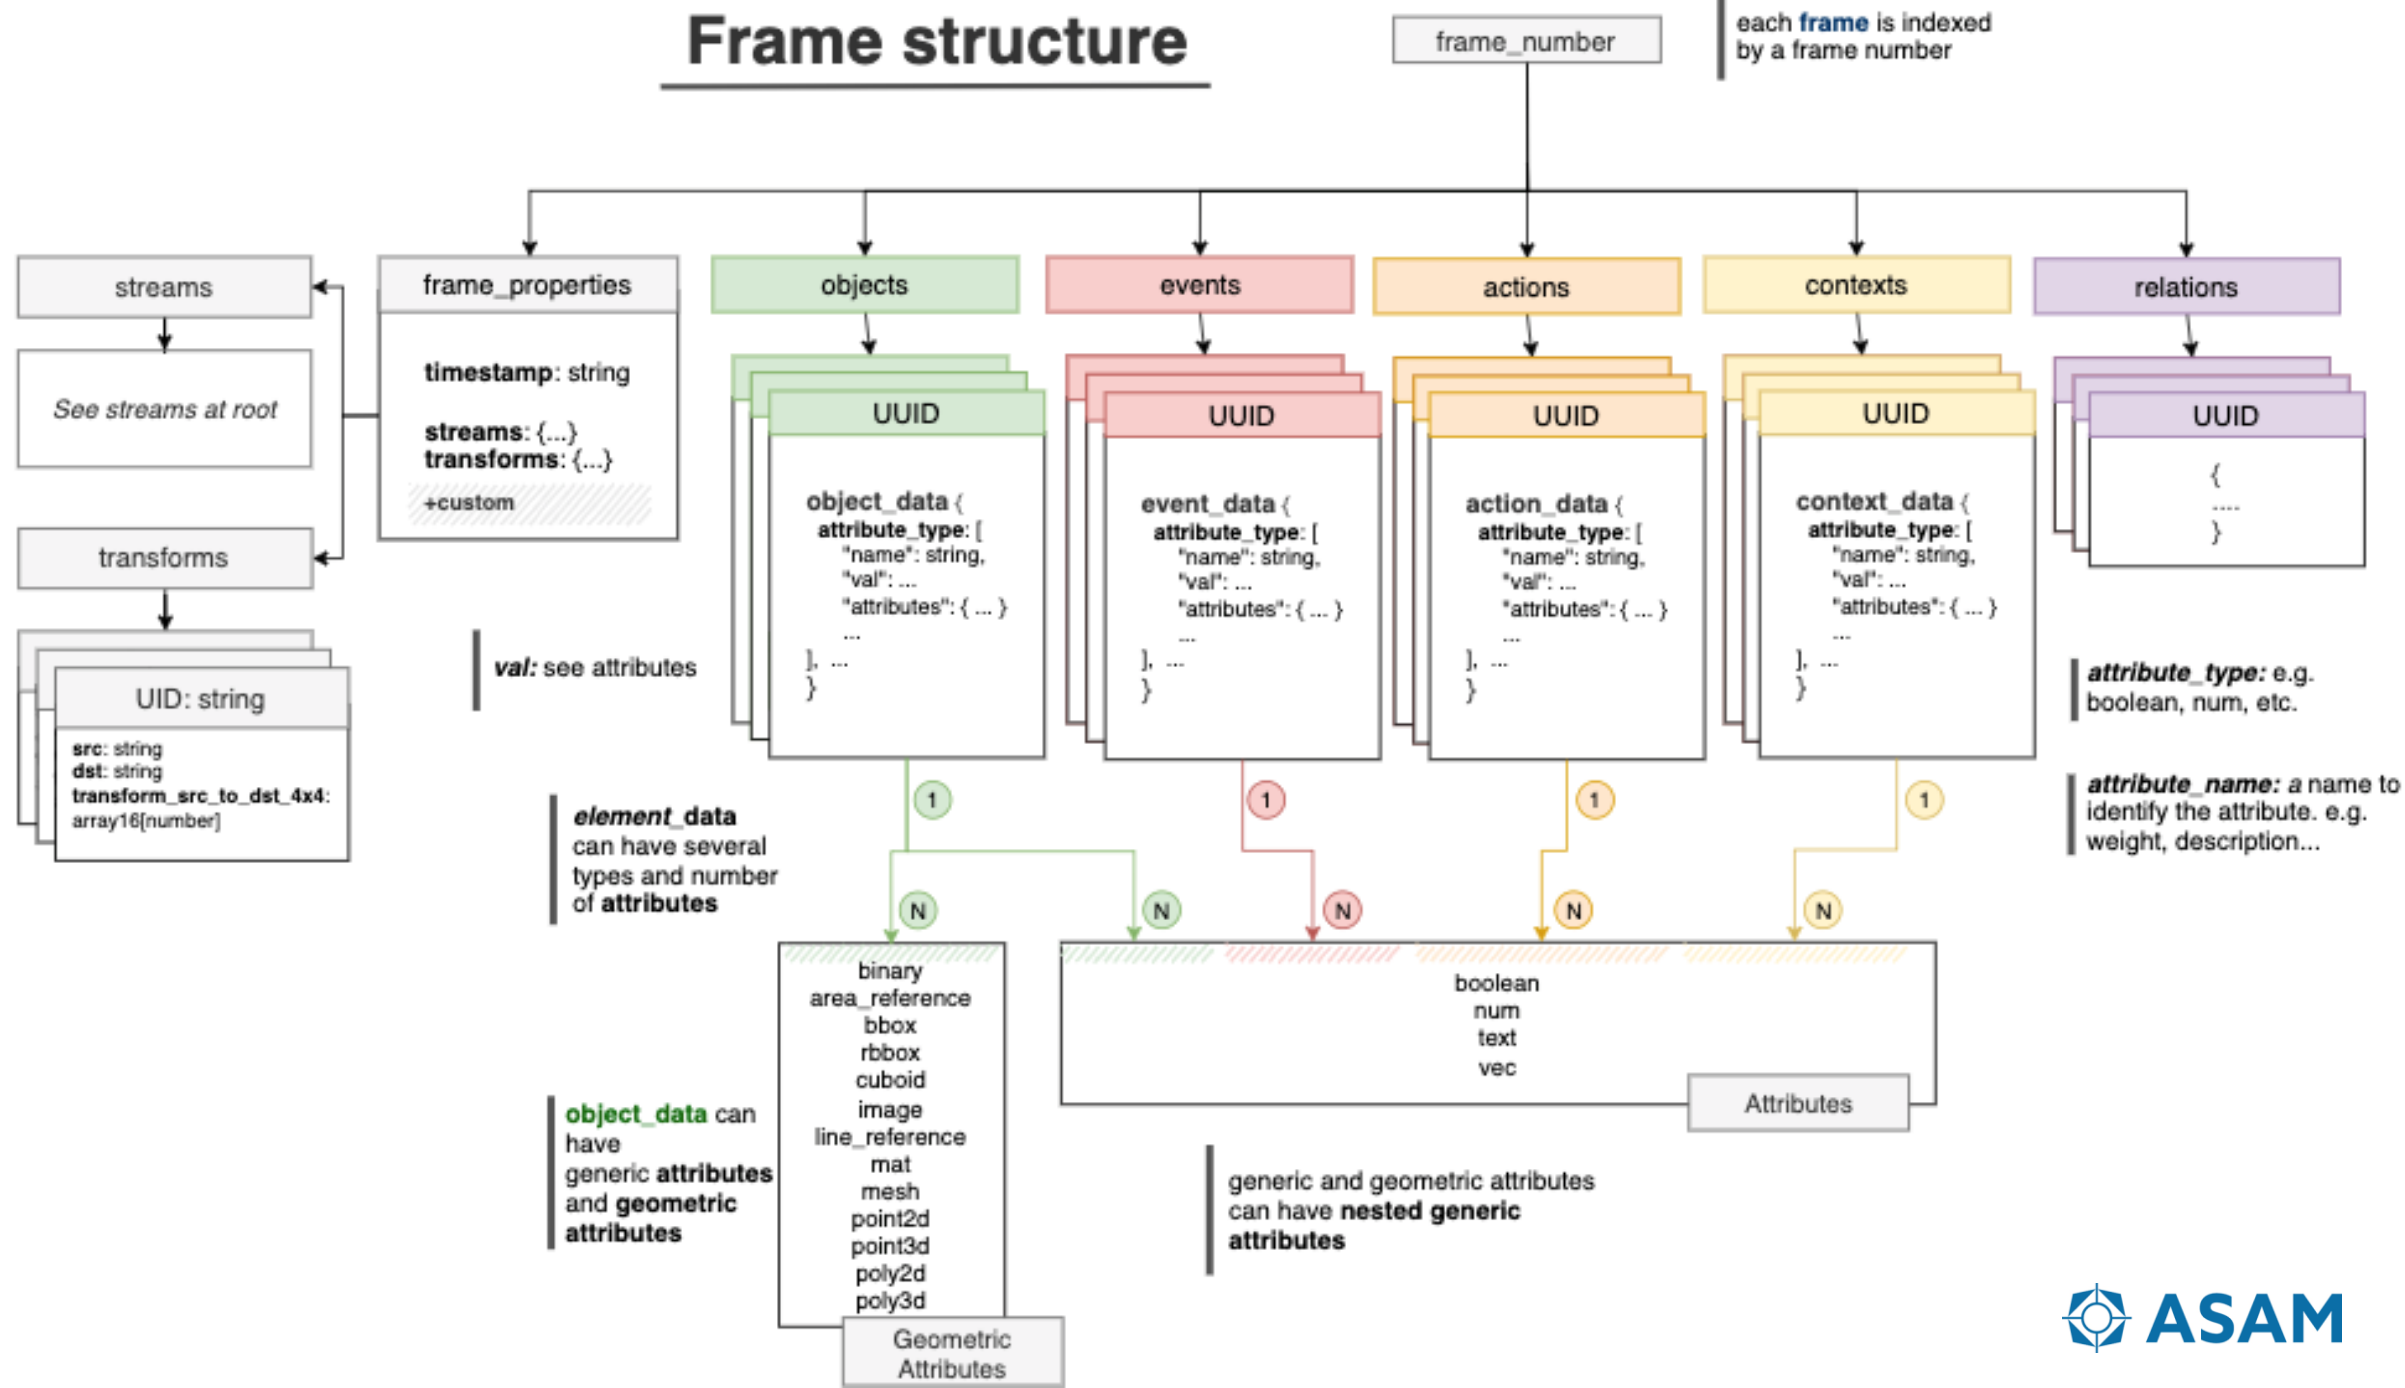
Frame structure

frame_number

each frame is indexed by a frame number

streams

See streams at root

transforms

UID: string

src: string
dst: string
transform_src_to_dst_4x4: array16[number]

frame_properties

timestamp: string

streams: {...}
transforms: {...}
+custom

val: see attributes

objects

UUID

object_data {
attribute_type: [
"name": string,
"val": ...
"attributes": { ... }
...
], ...
}

events

UUID

event_data {
attribute_type: [
"name": string,
"val": ...
"attributes": { ... }
...
], ...
}

actions

UUID

action_data {
attribute_type: [
"name": string,
"val": ...
"attributes": { ... }
...
], ...
}

contexts

UUID

context_data {
attribute_type: [
"name": string,
"val": ...
"attributes": { ... }
...
], ...
}

relations

UUID

{
....
}

attribute_type: e.g. boolean, num, etc.

attribute_name: a name to identify the attribute. e.g. weight, description...

element_data can have several types and number of attributes

1 1 1 1

N N N N N

binary
area_reference
bbox
rbbox
cuboid
image
line_reference
mat
mesh
point2d
point3d
poly2d
poly3d

Geometric Attributes

boolean
num
text
vec

Attributes

object_data can have generic attributes and geometric attributes

generic and geometric attributes can have nested generic attributes

ASAM